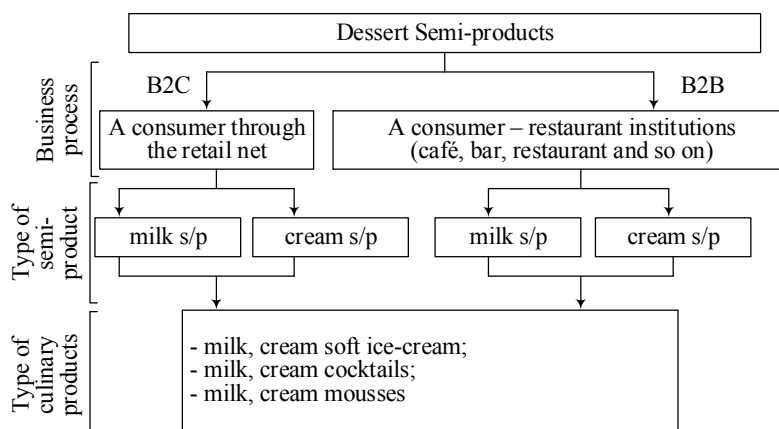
Dessert Semi-products

Business process

B2C

B2B

A consumer through the retail net

A consumer – restaurant institutions (café, bar, restaurant and so on)

Type of semi-product

milk s/p

cream s/p

milk s/p

cream s/p

Type of culinary products

- milk, cream soft ice-cream;
- milk, cream cocktails;
- milk, cream mousses